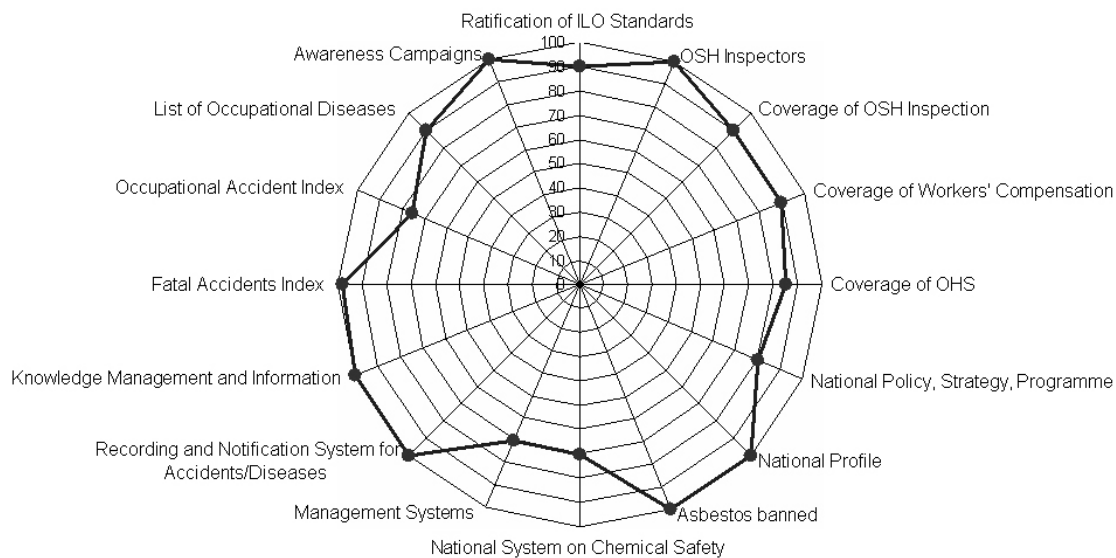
Ratification of ILO Standards

100
90
80
70
60
50
40
30
20
10
0

OSH Inspectors

Coverage of OSH Inspection

Coverage of Workers' Compensation

Coverage of OHS

National Policy, Strategy, Programme

National Profile

Asbestos banned

National System on Chemical Safety

Management Systems

Recording and Notification System for Accidents/Diseases

Knowledge Management and Information

Fatal Accidents Index

Occupational Accident Index

List of Occupational Diseases

Awareness Campaigns